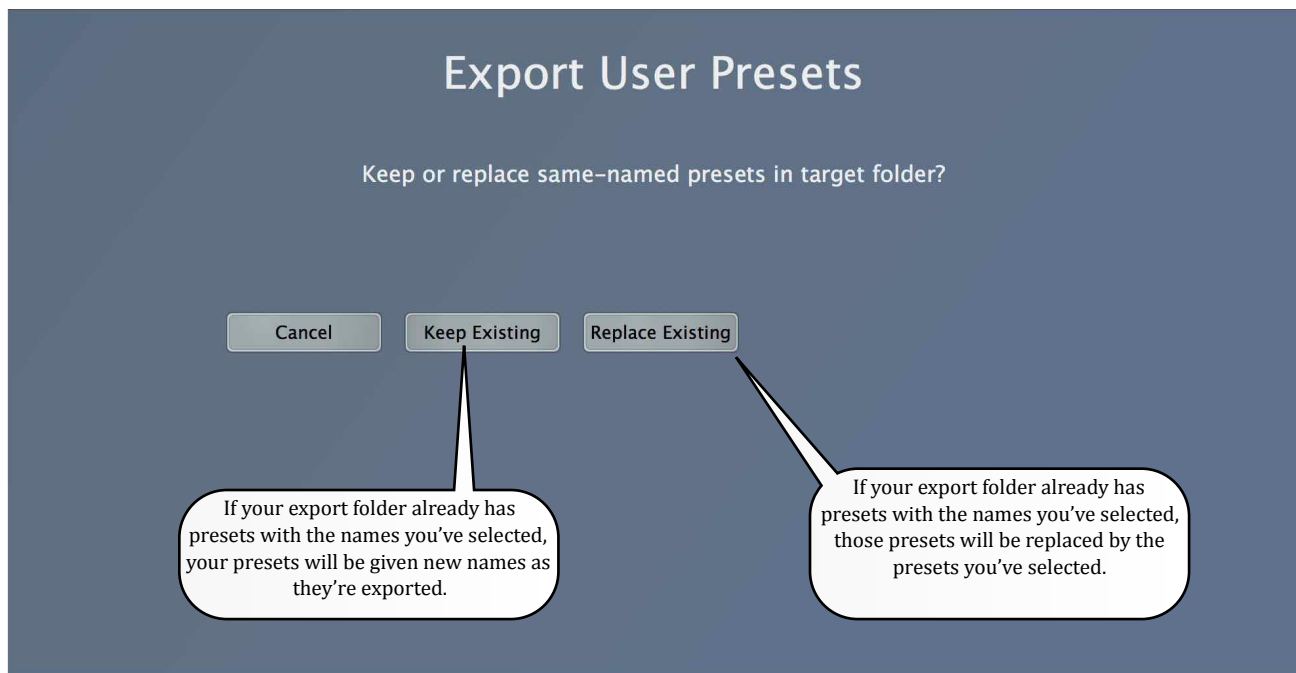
Export User Presets

Keep or replace same-named presets in target folder?

Cancel

Keep Existing

Replace Existing

If your export folder already has presets with the names you've selected, your presets will be given new names as they're exported.

If your export folder already has presets with the names you've selected, those presets will be replaced by the presets you've selected.